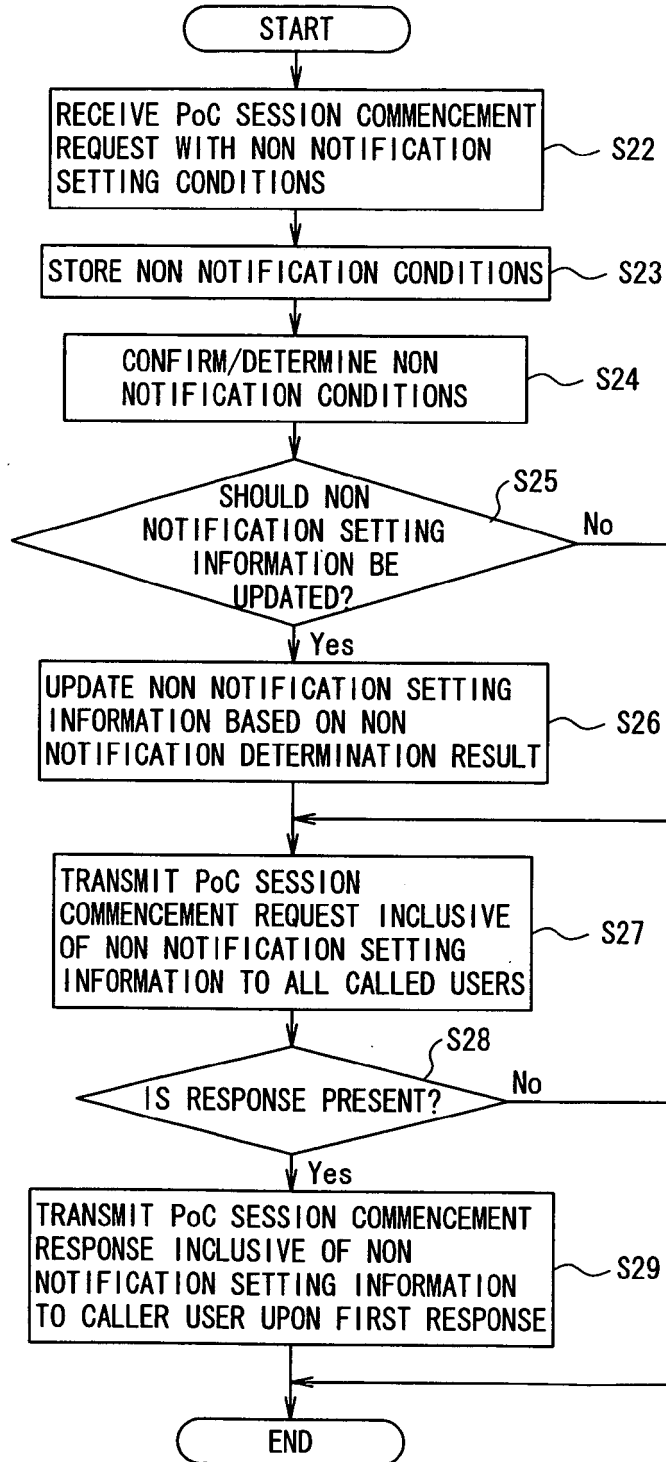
START

RECEIVE PoC SESSION COMMENCEMENT REQUEST WITH NON NOTIFICATION SETTING CONDITIONS

S22

STORE NON NOTIFICATION CONDITIONS

S23

CONFIRM/DETERMINE NON NOTIFICATION CONDITIONS

S24

SHOULD NON NOTIFICATION SETTING INFORMATION BE UPDATED?

S25

No

Yes

UPDATE NON NOTIFICATION SETTING INFORMATION BASED ON NON NOTIFICATION DETERMINATION RESULT

S26

TRANSMIT PoC SESSION COMMENCEMENT REQUEST INCLUSIVE OF NON NOTIFICATION SETTING INFORMATION TO ALL CALLED USERS

S27

IS RESPONSE PRESENT?

S28

No

Yes

TRANSMIT PoC SESSION COMMENCEMENT RESPONSE INCLUSIVE OF NON NOTIFICATION SETTING INFORMATION TO CALLER USER UPON FIRST RESPONSE

S29

END